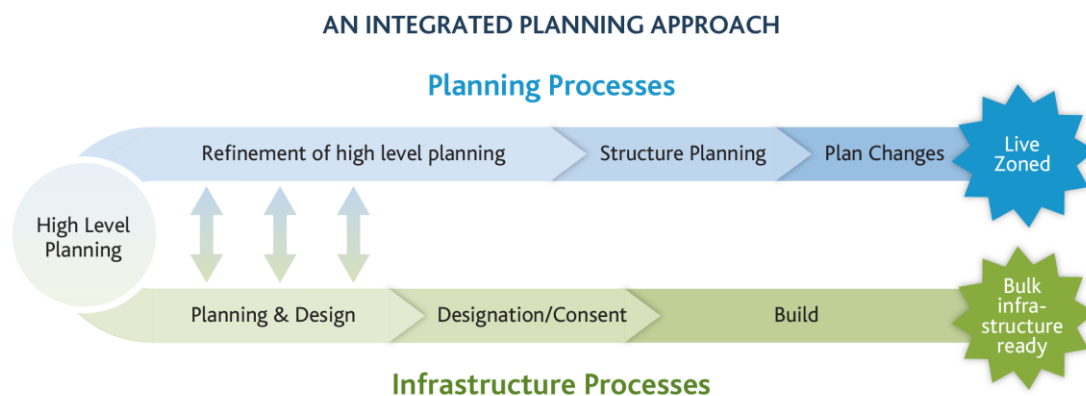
AN INTEGRATED PLANNING APPROACH

Planning Processes

Refinement of high level planning

Structure Planning

Plan Changes

Live Zoned

High Level Planning

Planning & Design

Designation/Consent

Build

Bulk infra-structure ready

Infrastructure Processes